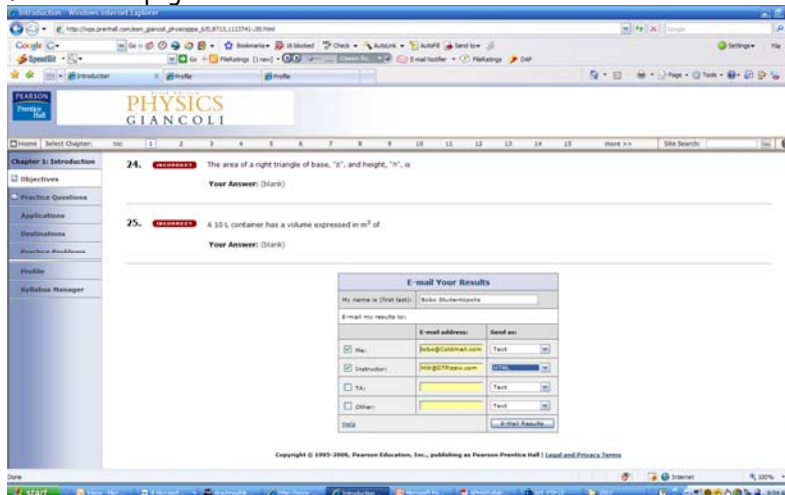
Introduction - Windows Internet Explorer

Google

SpeedBit

Introduction

Profile

PEARSON Prentice Hall

PHYSICS GIANCOLI

Home | Select Chapter: | 1 | 2 | 3 | 4 | 5 | 6 | 7 | 8 | 9 | 10 | 11 | 12 | 13 | 14 | 15 | more >> | Site Search:

Chapter 1: Introduction

Objectives

Practice Questions

Applications

Destinations

Practice Problems

Profile

Syllabus Manager

24. INCORRECT The area of a right triangle of base, "b", and height, "h", is

Your Answer: (blank)

25. INCORRECT A 10 L container has a volume expressed in $m^3$ of

Your Answer: (blank)

E-mail Your Results

| My name is (first last): | Bobo Studentopolis | |
|---|---|---|
| E-mail my results to: | | |
| | E-mail address: | Send as: |
| Me: | bobo@Coldmail.com | Text |
| Instructor: | HW@CTFizzix.com | HTML |
| TA: | | Text |
| Other: | | Text |
| Help | | E-Mail Results |

Copyright © 1995-2006, Pearson Education, Inc., publishing as Pearson Prentice Hall | Legal and Privacy Terms

Done

Internet

100%

start